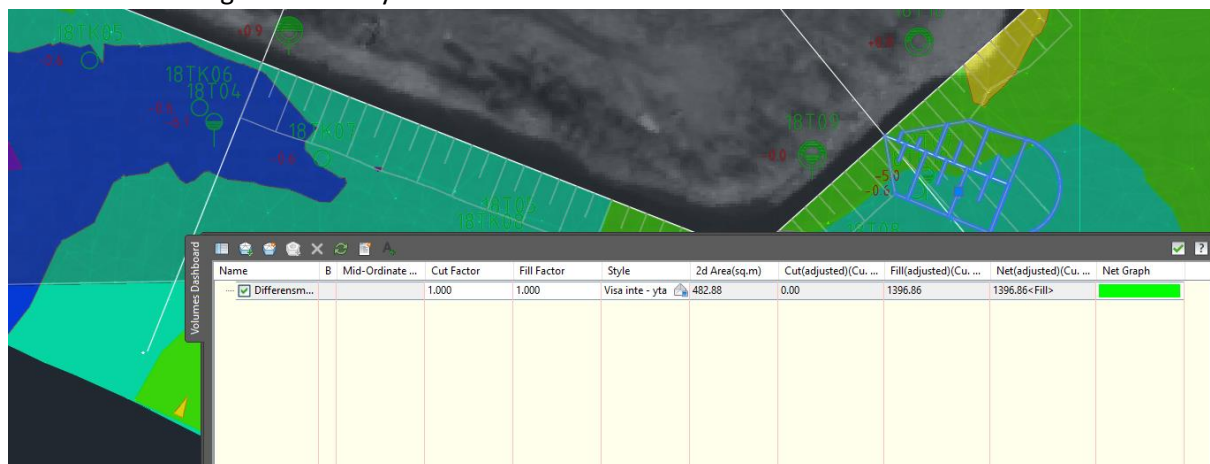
18TK05
18TK06
18T04
18TK07
18T09
Volumes Dashboard

| Name | B | Mid-Ordinate ... | Cut Factor | Fill Factor | Style | 2d Area(sq.m) | Cut(adjusted)(Cu. ... | Fill(adjusted)(Cu. ... | Net(adjusted)(Cu. ... | Net Graph |
|---|---|---|---|---|---|---|---|---|---|---|
| Differensm... | | | 1.000 | 1.000 | Visa inte - yta | 482.88 | 0.00 | 1396.86 | 1396.86<Fill> | |